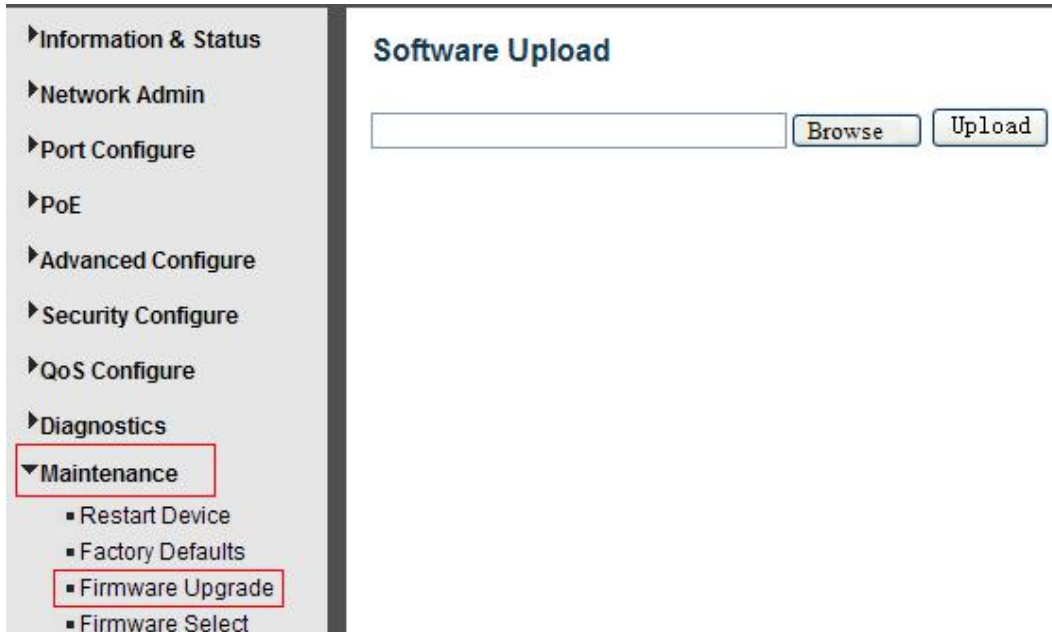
Information & Status
Network Admin
Port Configure
PoE
Advanced Configure
Security Configure
QoS Configure
Diagnostics
Maintenance
Restart Device
Factory Defaults
Firmware Upgrade
Firmware Select

Software Upload

Browse
Upload